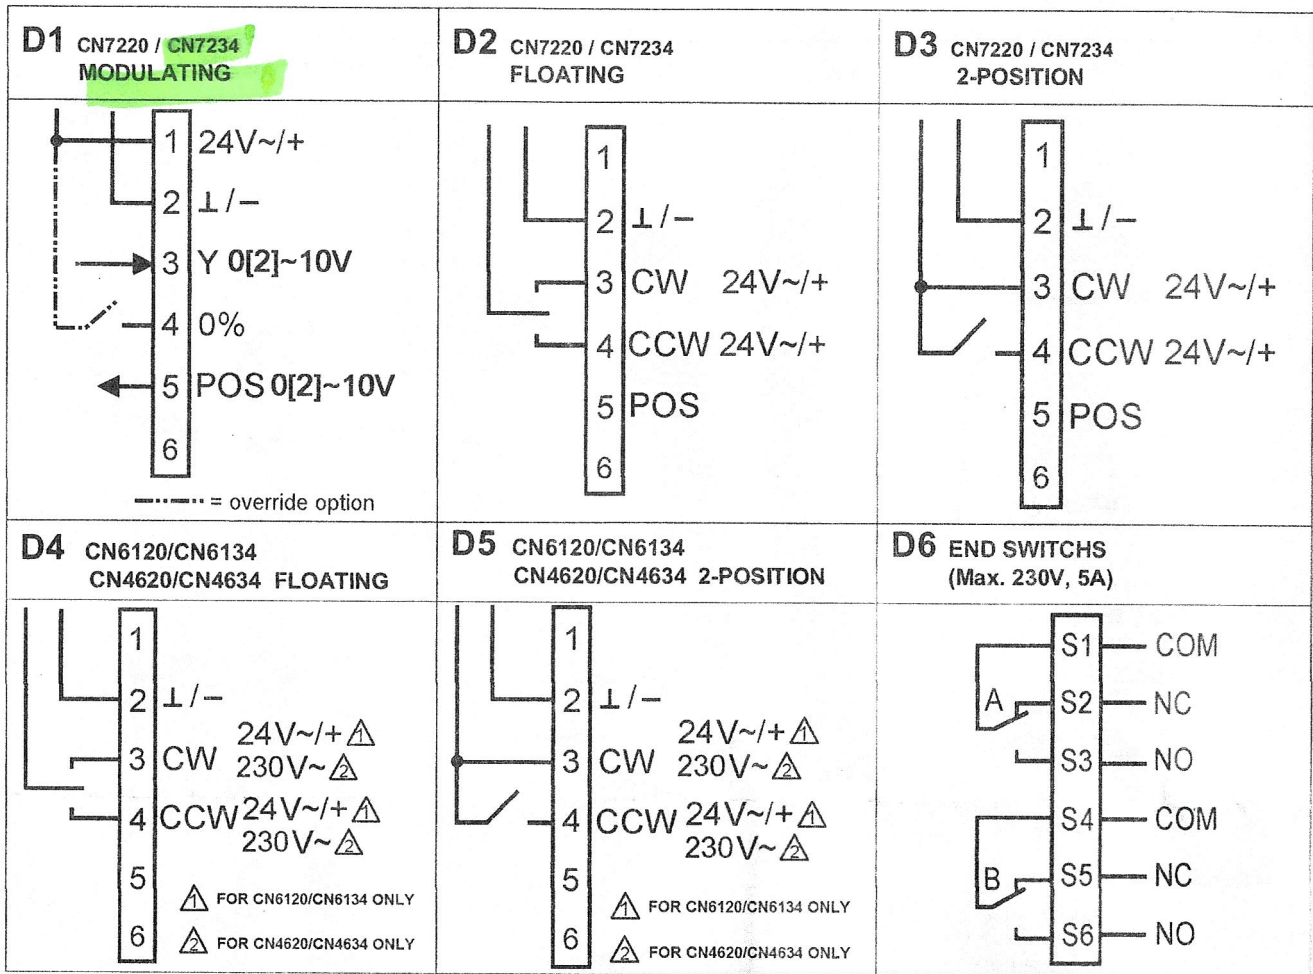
D1 CN7220 / CN7234
MODULATING

1 24V~/+
2 ⊥/–
3 Y 0[2]~10V
4 0%
5 POS 0[2]~10V
6

= override option

D2 CN7220 / CN7234
FLOATING

1
2 ⊥/–
3 CW 24V~/+
4 CCW 24V~/+
5 POS
6

D3 CN7220 / CN7234
2-POSITION

1
2 ⊥/–
3 CW 24V~/+
4 CCW 24V~/+
5 POS
6

D4 CN6120/CN6134
CN4620/CN4634 FLOATING

1
2 ⊥/–
3 CW 24V~/+ 1 230V~ 2
4 CCW 24V~/+ 1 230V~ 2
5
6

1 FOR CN6120/CN6134 ONLY
2 FOR CN4620/CN4634 ONLY

D5 CN6120/CN6134
CN4620/CN4634 2-POSITION

1
2 ⊥/–
3 CW 24V~/+ 1 230V~ 2
4 CCW 24V~/+ 1 230V~ 2
5
6

1 FOR CN6120/CN6134 ONLY
2 FOR CN4620/CN4634 ONLY

D6 END SWITCHS
(Max. 230V, 5A)

A
B
S1 COM
S2 NC
S3 NO
S4 COM
S5 NC
S6 NO